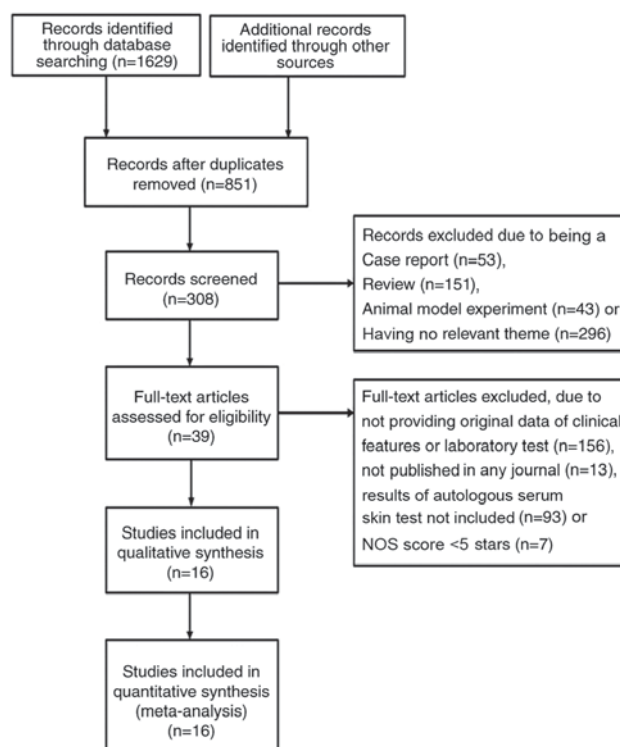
Records identified through database searching (n=1629)

Additional records identified through other sources

Records after duplicates removed (n=851)

Records screened (n=308)

Records excluded due to being a Case report (n=53), Review (n=151), Animal model experiment (n=43) or Having no relevant theme (n=296)

Full-text articles assessed for eligibility (n=39)

Full-text articles excluded, due to not providing original data of clinical features or laboratory test (n=156), not published in any journal (n=13), results of autologous serum skin test not included (n=93) or NOS score <5 stars (n=7)

Studies included in qualitative synthesis (n=16)

Studies included in quantitative synthesis (meta-analysis) (n=16)